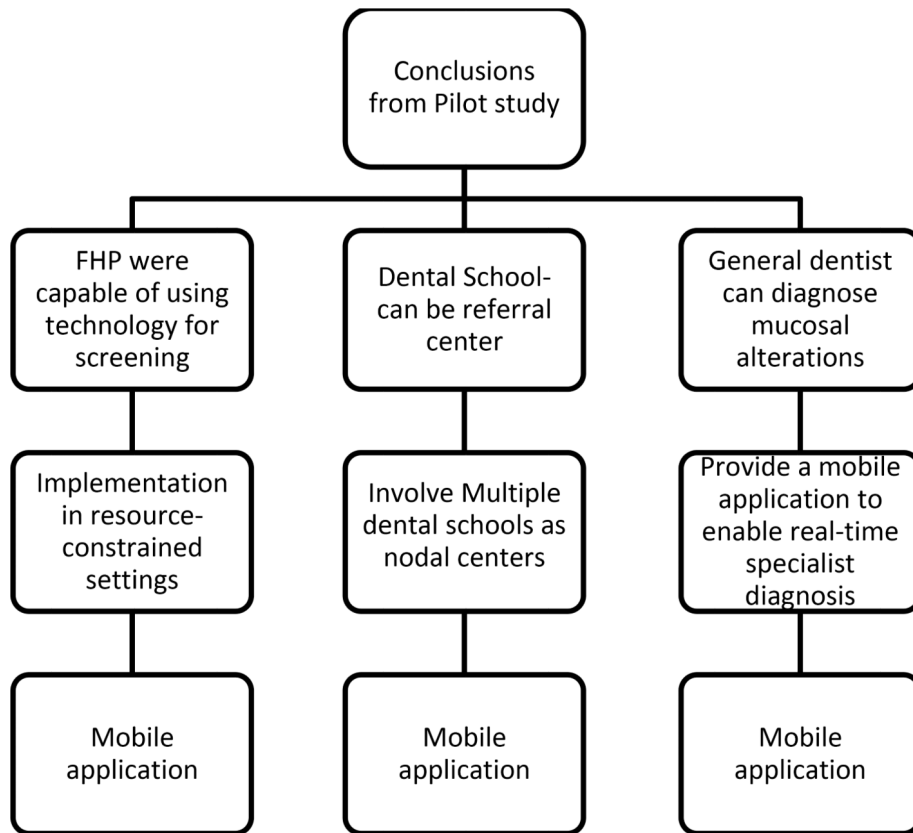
Conclusions from Pilot study

FHP were capable of using technology for screening

Implementation in resource-constrained settings

Mobile application

Dental School-can be referral center

Involve Multiple dental schools as nodal centers

Mobile application

General dentist can diagnose mucosal alterations

Provide a mobile application to enable real-time specialist diagnosis

Mobile application